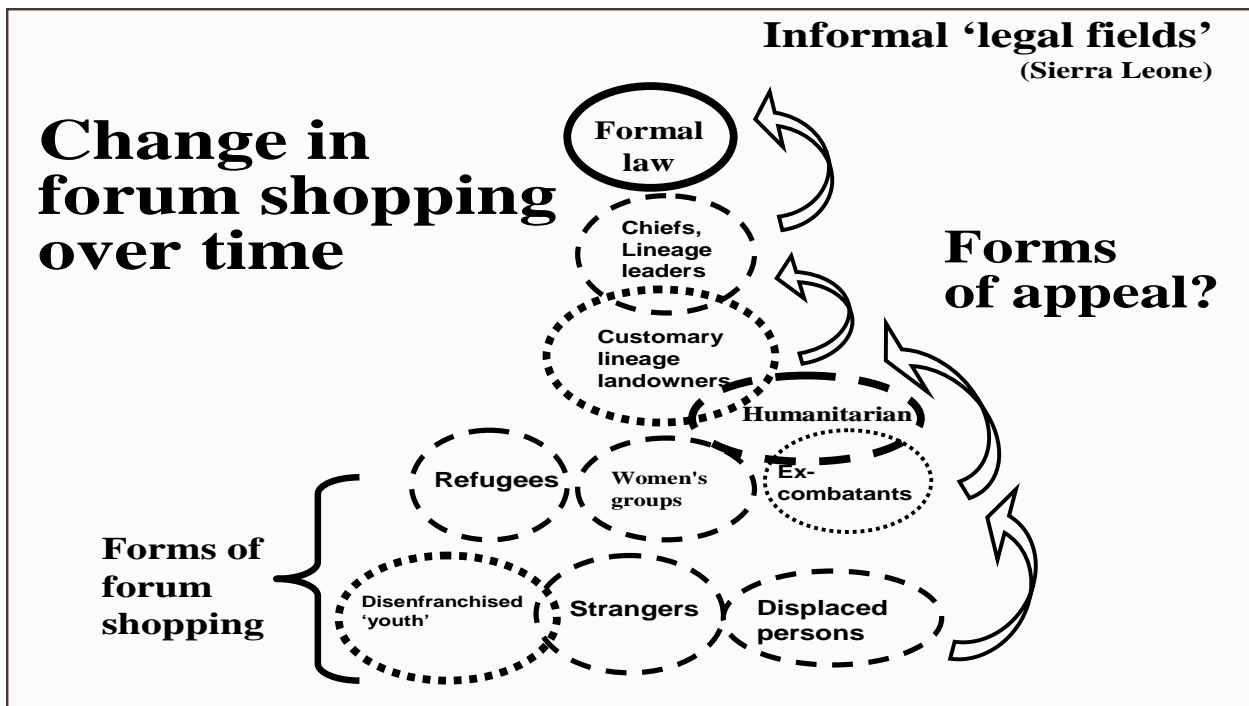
Informal 'legal fields'
(Sierra Leone)

Change in forum shopping over time

Formal law

Chiefs, Lineage leaders

Forms of appeal?

Customary lineage landowners

Humanitarian

Refugees

Women's groups

Ex-combatants

Forms of forum shopping

Disenfranchised 'youth'

Strangers

Displaced persons